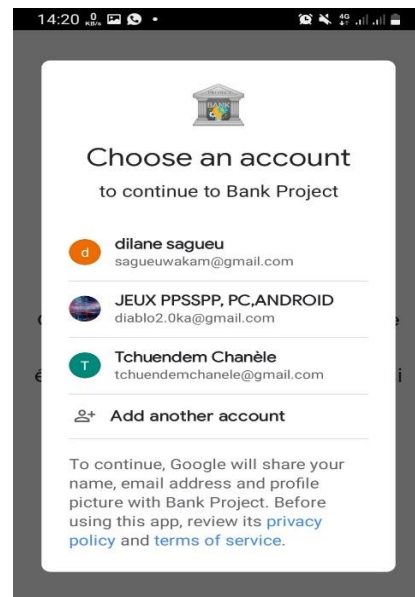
14:20

BANK

Choose an account

to continue to Bank Project

d dilane sagueu
sagueuwakam@gmail.com

JEUX PPSSPP, PC,ANDROID
diablo2.0ka@gmail.com

T Tchuendem Chanèle
tchuendemchanele@gmail.com

Add another account

To continue, Google will share your name, email address and profile picture with Bank Project. Before using this app, review its privacy policy and terms of service.